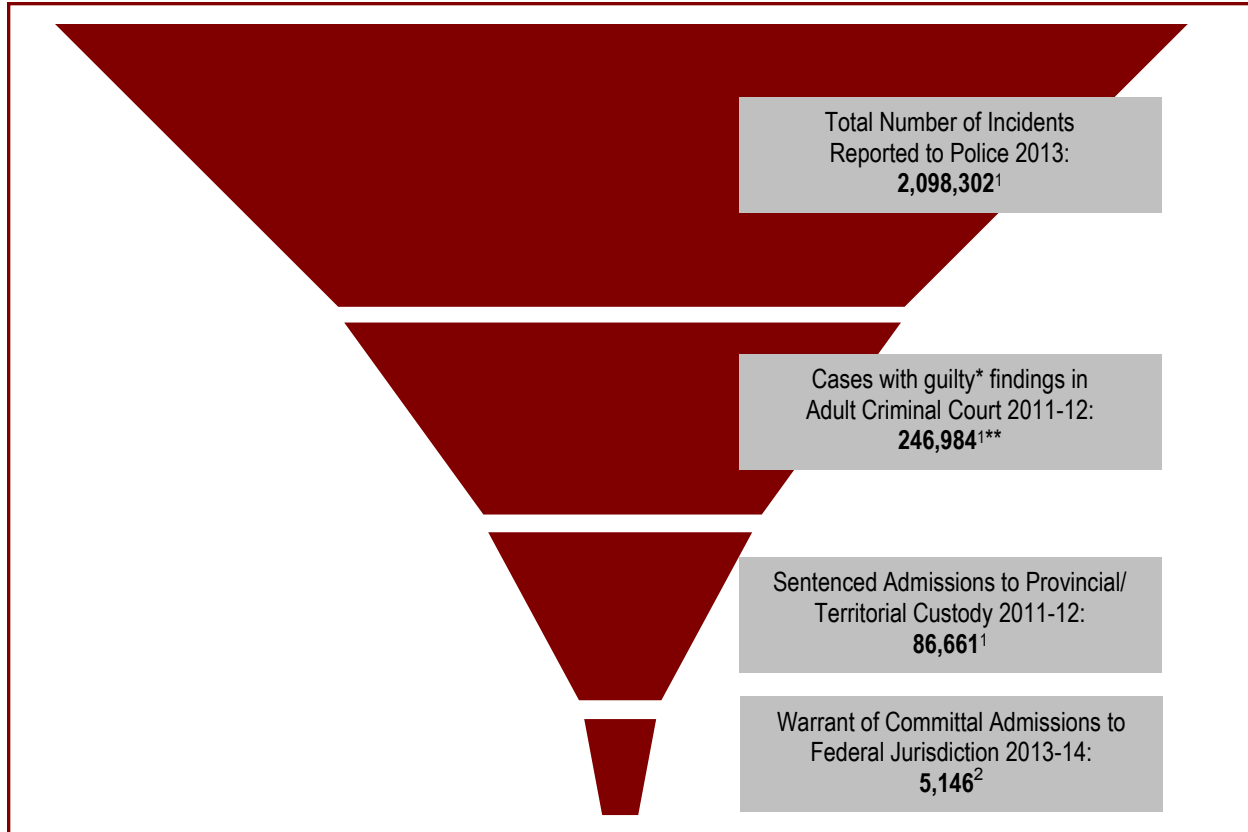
Total Number of Incidents Reported to Police 2013:
**2,098,302**$^1$

Cases with guilty* findings in Adult Criminal Court 2011-12:
**246,984**$^{1**}$

Sentenced Admissions to Provincial/ Territorial Custody 2011-12:
**86,661**$^1$

Warrant of Committal Admissions to Federal Jurisdiction 2013-14:
**5,146**$^2$